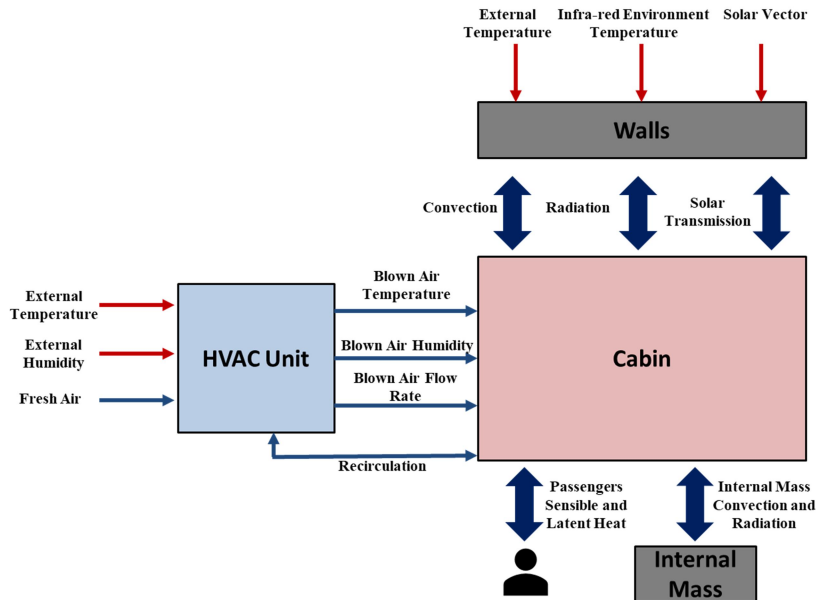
External Temperature

Infra-red Environment Temperature

Solar Vector

Walls

Convection

Radiation

Solar Transmission

External Temperature

External Humidity

Fresh Air

HVAC Unit

Blown Air Temperature

Blown Air Humidity

Blown Air Flow Rate

Cabin

Recirculation

Passengers Sensible and Latent Heat

Internal Mass Convection and Radiation

Internal Mass